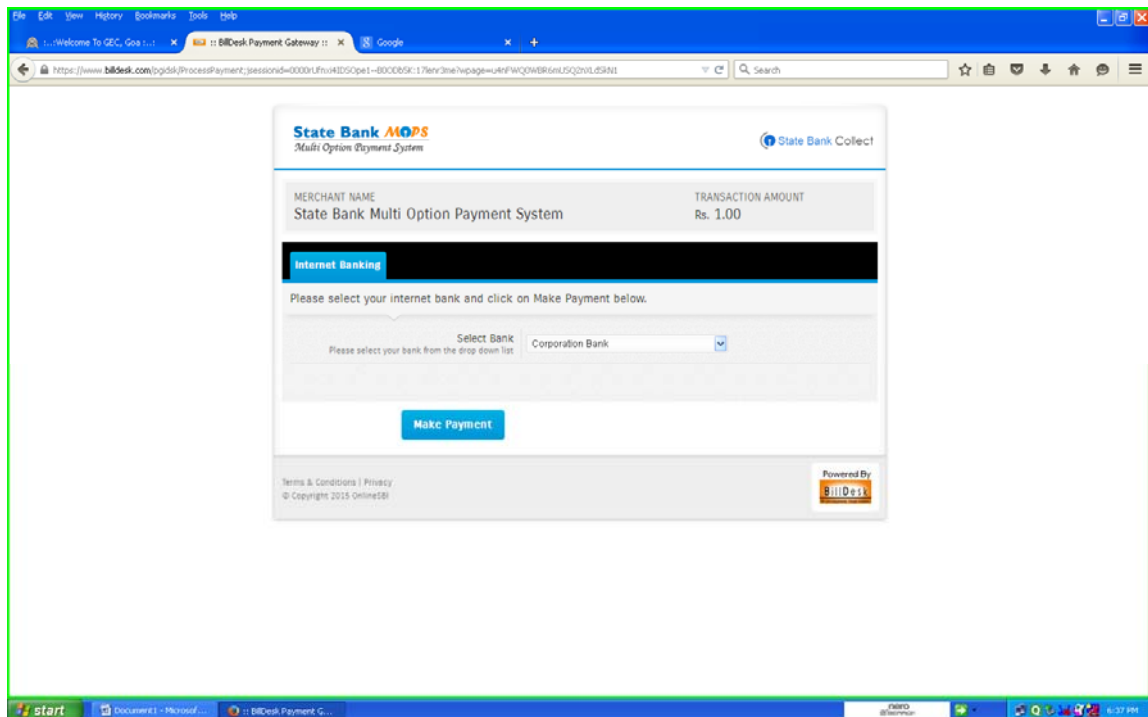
File Edit View History Bookmarks Tools Help

:..:Welcome To GEC, Goa :..: × :: BillDesk Payment Gateway :: × Google × +

https://www.billdesk.com/pgidsk/ProcessPayment;jsessionid=0000rUfnxi4IDSOpe1--B0OObSK:17lenr3me?wpage=u4nFWQOWBR6mU5Q2nXLdSkN1

Search

State Bank MOPS
Multi Option Payment System

State Bank Collect

MERCHANT NAME
State Bank Multi Option Payment System

TRANSACTION AMOUNT
Rs. 1.00

Internet Banking

Please select your internet bank and click on Make Payment below.

Select Bank
Please select your bank from the drop down list

Corporation Bank

Make Payment

Terms & Conditions | Privacy
© Copyright 2015 OnlineSBI

Powered By
BillDesk

start Document1 - Microsof... :: BillDesk Payment G...

6:37 PM